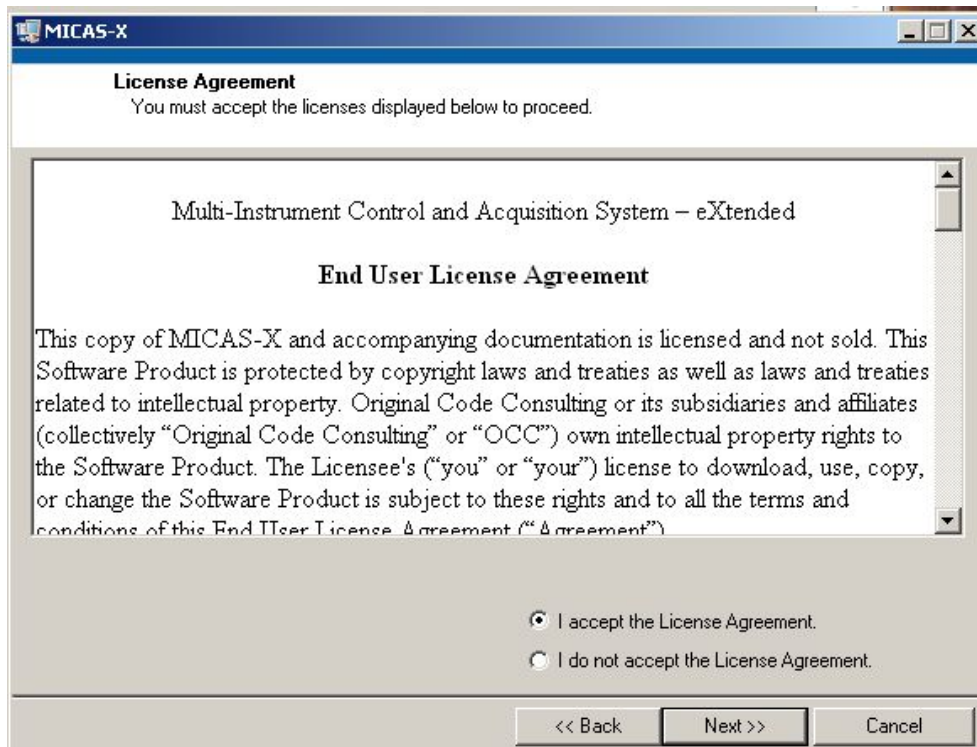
MICAS-X

License Agreement
You must accept the licenses displayed below to proceed.

Multi-Instrument Control and Acquisition System – eXtended

End User License Agreement

This copy of MICAS-X and accompanying documentation is licensed and not sold. This Software Product is protected by copyright laws and treaties as well as laws and treaties related to intellectual property. Original Code Consulting or its subsidiaries and affiliates (collectively "Original Code Consulting" or "OCC") own intellectual property rights to the Software Product. The Licensee's ("you" or "your") license to download, use, copy, or change the Software Product is subject to these rights and to all the terms and conditions of this End User License Agreement ("Agreement")

I accept the License Agreement.
I do not accept the License Agreement.

<< Back
Next >>
Cancel